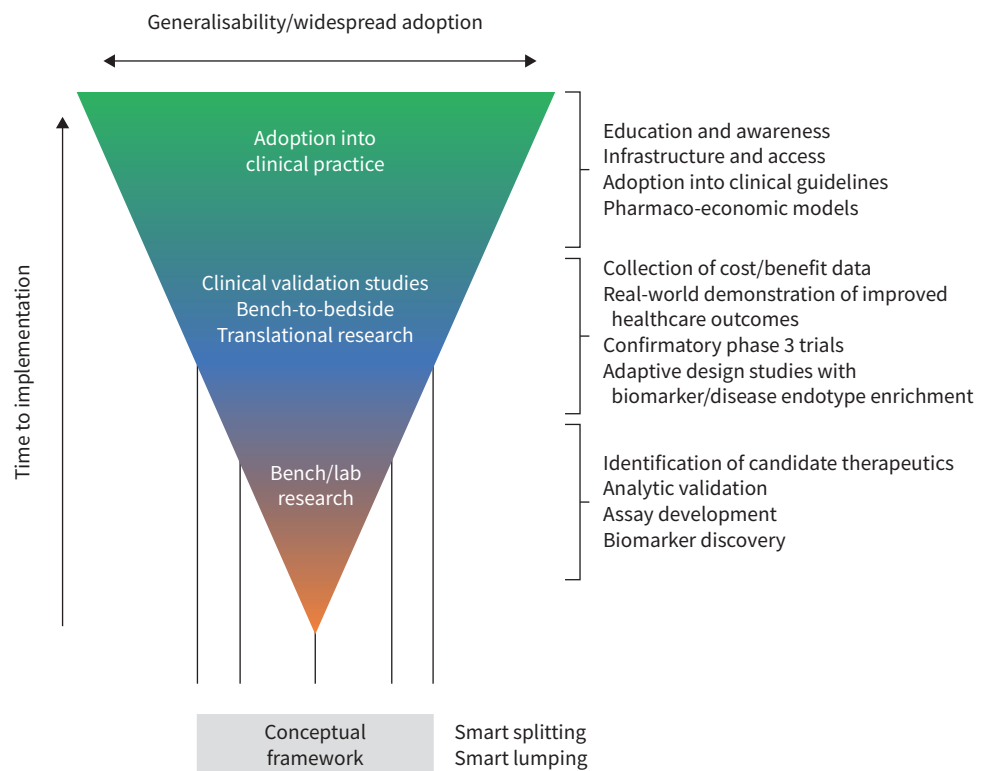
Generalisability/widespread adoption

Time to implementation

Adoption into clinical practice

Education and awareness
Infrastructure and access
Adoption into clinical guidelines
Pharmaco-economic models

Clinical validation studies
Bench-to-bedside
Translational research

Collection of cost/benefit data
Real-world demonstration of improved healthcare outcomes
Confirmatory phase 3 trials
Adaptive design studies with biomarker/disease endotype enrichment

Bench/lab research

Identification of candidate therapeutics
Analytic validation
Assay development
Biomarker discovery

Conceptual framework

Smart splitting
Smart lumping